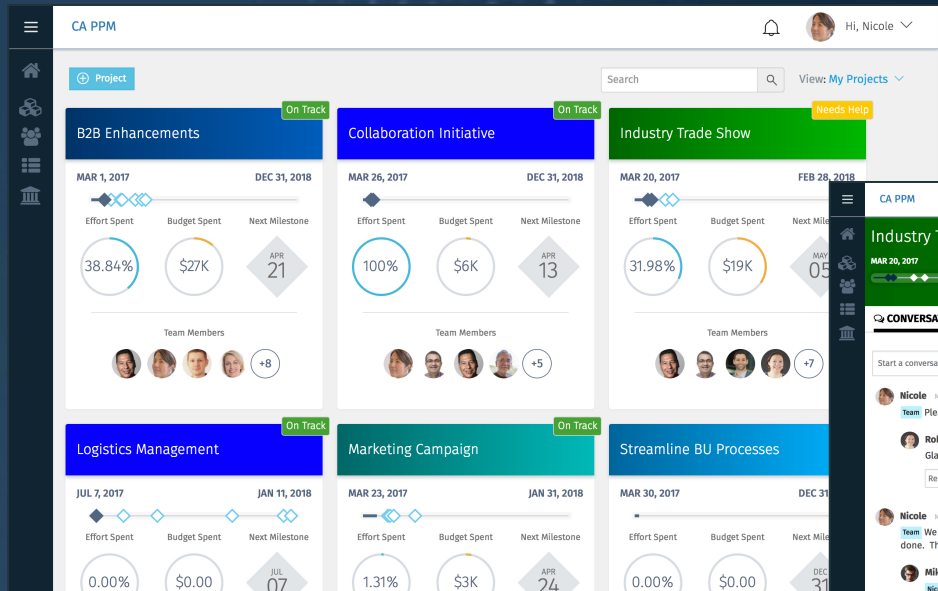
CA PPM

Hi, Nicole

Project

Search

View: My Projects

On Track
B2B Enhancements
MAR 1, 2017
DEC 31, 2018
Effort Spent
Budget Spent
Next Milestone
38.84%
$27K
APR
21
Team Members
+8

On Track
Collaboration Initiative
MAR 26, 2017
DEC 31, 2018
Effort Spent
Budget Spent
Next Milestone
100%
$6K
APR
13
Team Members
+5

Needs Help
Industry Trade Show
MAR 20, 2017
FEB 28, 2018
Effort Spent
Budget Spent
Next Mile
31.98%
$19K
MAY
05
Team Members
+7

On Track
Logistics Management
JUL 7, 2017
JAN 11, 2018
Effort Spent
Budget Spent
Next Milestone
0.00%
$0.00
JUL
07

On Track
Marketing Campaign
MAR 23, 2017
JAN 31, 2018
Effort Spent
Budget Spent
Next Milestone
1.31%
$3K
APR
24

Streamline BU Processes
MAR 30, 2017
DEC 31
Effort Spent
Budget Spent
Next Milestone
0.00%
$0.00
DEC

CA PPM
Industry T
MAR 20, 2017
CONVERSA
Start a conversa
Nicole
Team Ple
Rob
Gla
Re
Nicole
Team We
done. Th
Mik
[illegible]